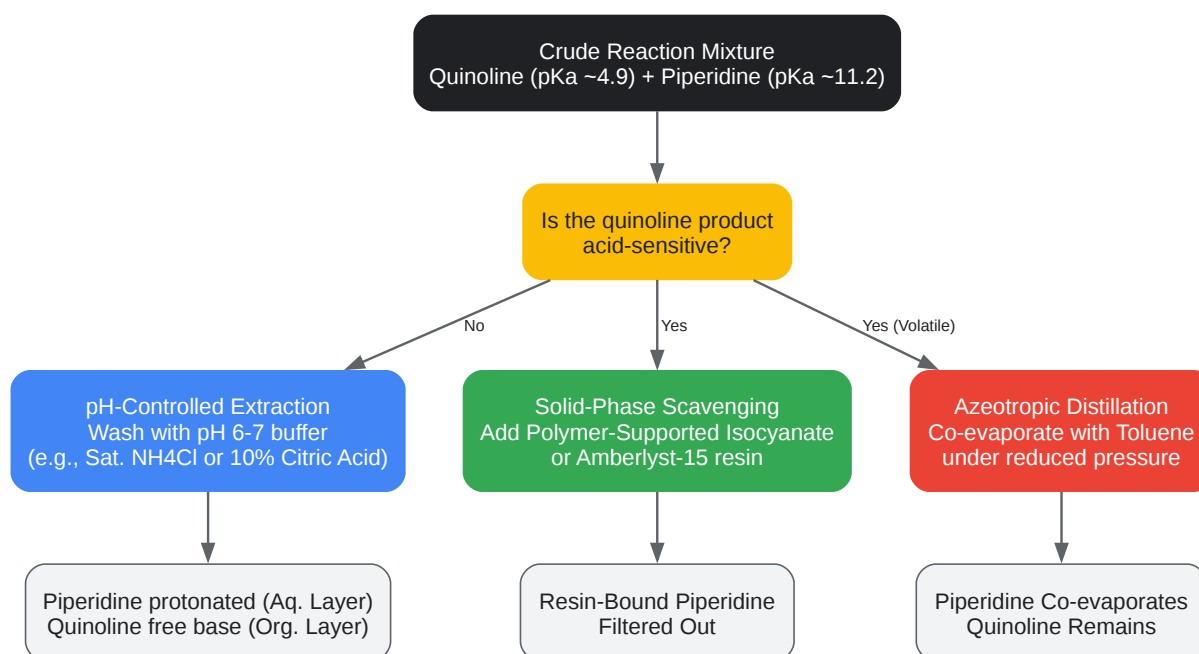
Crude Reaction Mixture
Quinoline (pKa ~4.9) + Piperidine (pKa ~11.2)

Is the quinoline product acid-sensitive?

No

Yes

Yes (Volatile)

pH-Controlled Extraction
Wash with pH 6-7 buffer
(e.g., Sat. NH4Cl or 10% Citric Acid)

Solid-Phase Scavenging
Add Polymer-Supported Isocyanate
or Amberlyst-15 resin

Azeotropic Distillation
Co-evaporate with Toluene
under reduced pressure

Piperidine protonated (Aq. Layer)
Quinoline free base (Org. Layer)

Resin-Bound Piperidine
Filtered Out

Piperidine Co-evaporates
Quinoline Remains